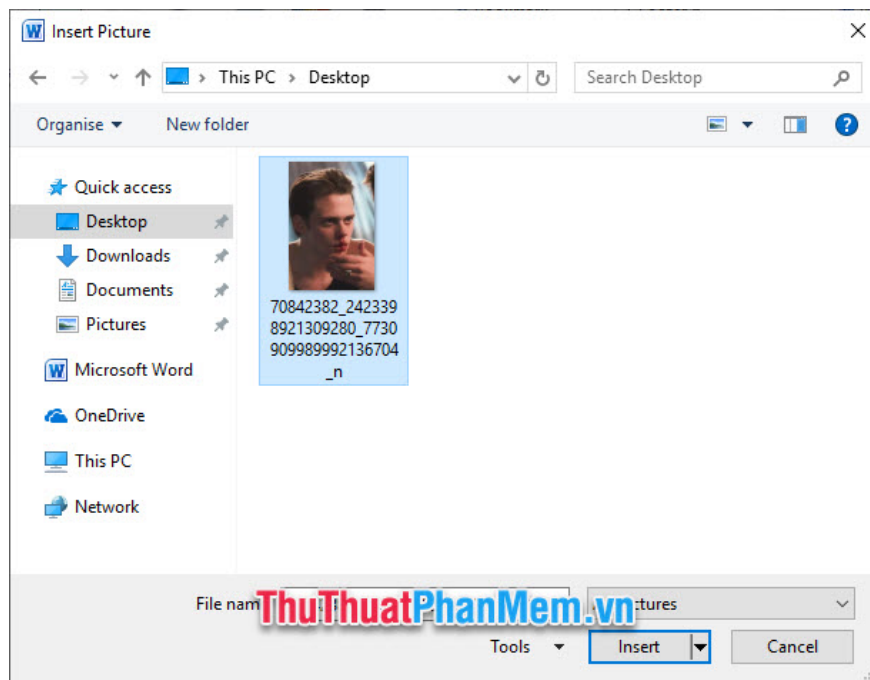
Insert Picture

This PC > Desktop

Search Desktop

Organise ▾ New folder

Quick access
Desktop
Downloads
Documents
Pictures
Microsoft Word
OneDrive
This PC
Network

70842382_2423398921309280_7730909989992136704_n

File nam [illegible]

ThuThuatPhanMem.vn

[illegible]ctures

Tools ▾

Insert

Cancel